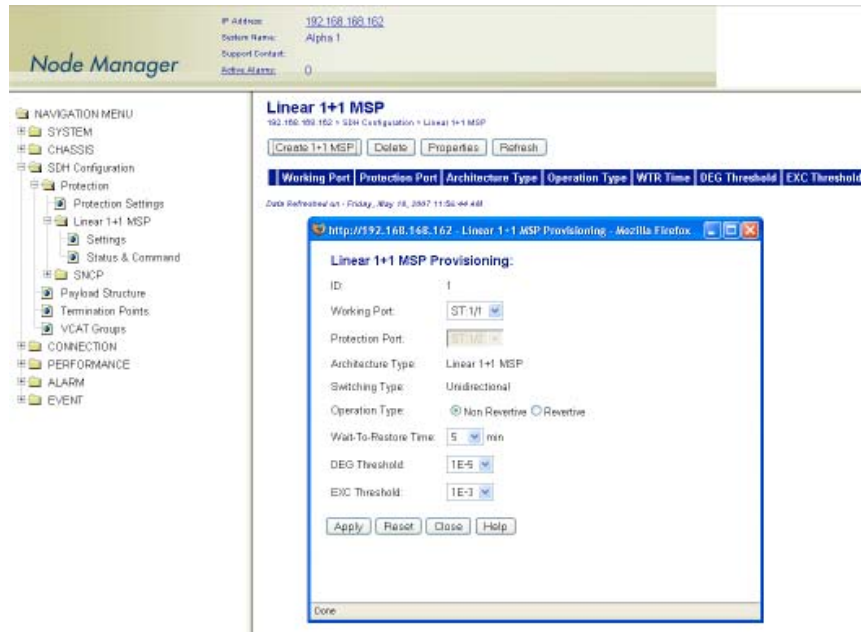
Node Manager

IP Address: 192.168.168.162
System Name: Alpha 1
Support Contact:
Active Alarms: 0

NAVIGATION MENU
SYSTEM
CHASSIS
SDH Configuration
Protection
Protection Settings
Linear 1+1 MSP
Settings
Status & Command
SNCP
Payload Structure
Termination Points
VCAT Groups
CONNECTION
PERFORMANCE
ALARM
EVENT

Linear 1+1 MSP
192.168.168.162 > SDH Configuration > Linear 1+1 MSP

Create 1+1 MSP | Delete | Properties | Refresh

| Working Port | Protection Port | Architecture Type | Operation Type | WTR Time | DEG Threshold | EXC Threshold |
|---|---|---|---|---|---|---|

Data Refreshed on - Friday, May 18, 2007 11:56:44 AM

http://192.168.168.162 - Linear 1+1 MSP Provisioning - Mozilla Firefox

Linear 1+1 MSP Provisioning:

ID: 1
Working Port: ST 1/1
Protection Port: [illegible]
Architecture Type: Linear 1+1 MSP
Switching Type: Unidirectional
Operation Type: Non Revertive Revertive
Wait-To-Restore Time: 5 min
DEG Threshold: 1E-5
EXC Threshold: 1E-3

Apply | Reset | Close | Help

Done